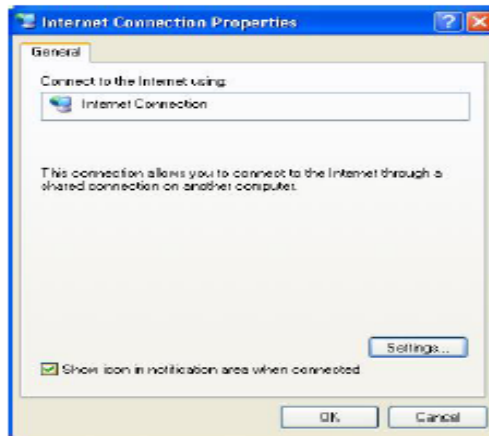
Internet Connection Properties

General

Connect to the Internet using:

Internet Connection

This connection allows you to connect to the Internet through a shared connection on another computer.

Settings...

Show icon in notification area when connected

OK

Cancel